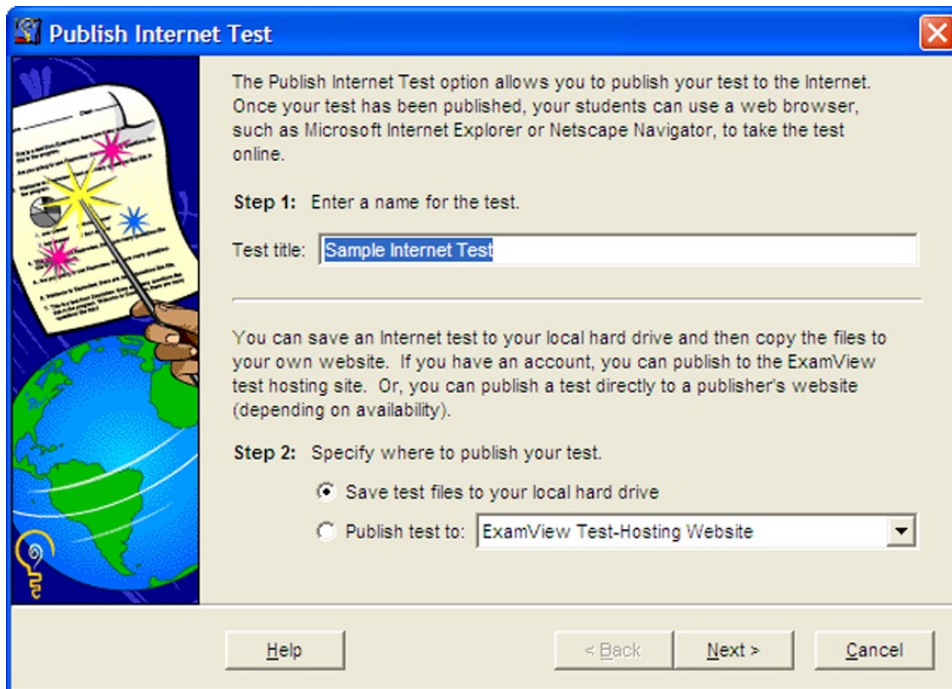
Publish Internet Test

The Publish Internet Test option allows you to publish your test to the Internet. Once your test has been published, your students can use a web browser, such as Microsoft Internet Explorer or Netscape Navigator, to take the test online.

Step 1: Enter a name for the test.

Test title: Sample Internet Test

You can save an Internet test to your local hard drive and then copy the files to your own website. If you have an account, you can publish to the ExamView test hosting site. Or, you can publish a test directly to a publisher's website (depending on availability).

Step 2: Specify where to publish your test.

Save test files to your local hard drive

Publish test to: ExamView Test-Hosting Website

Help

< Back

Next >

Cancel